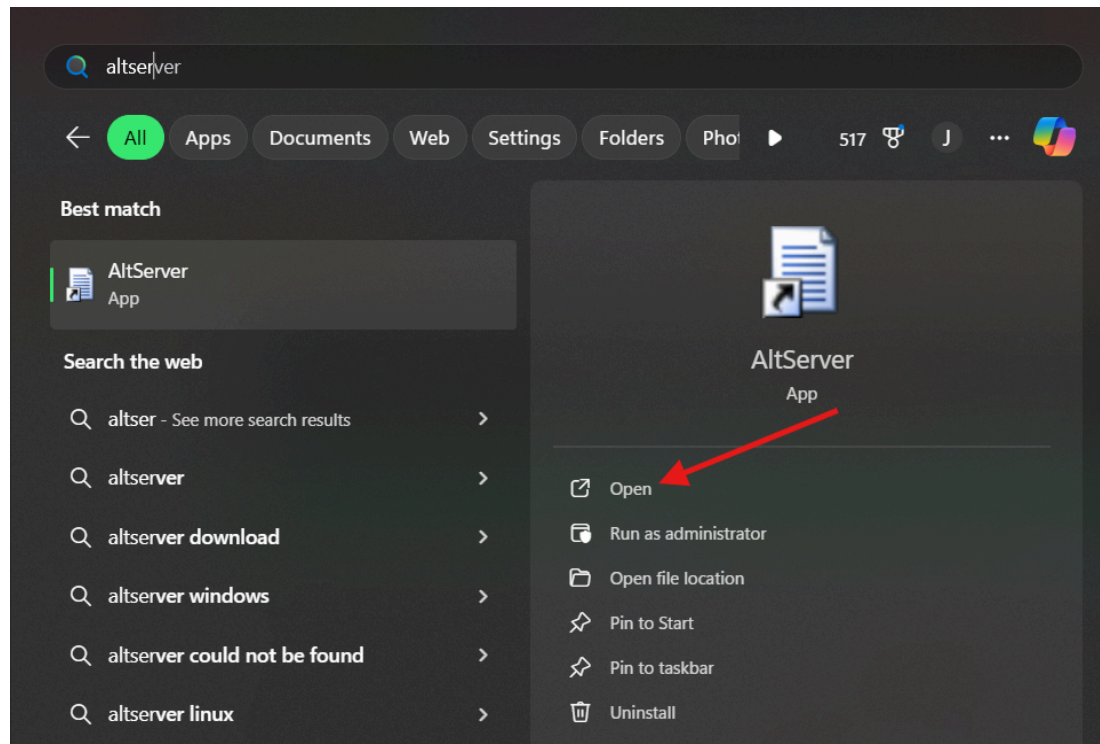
altserver

All Apps Documents Web Settings Folders Phot

517 J ...

Best match

AltServer
App

Search the web

altser - See more search results

altserver

altserver download

altserver windows

altserver could not be found

altserver linux

AltServer
App

Open

Run as administrator

Open file location

Pin to Start

Pin to taskbar

Uninstall